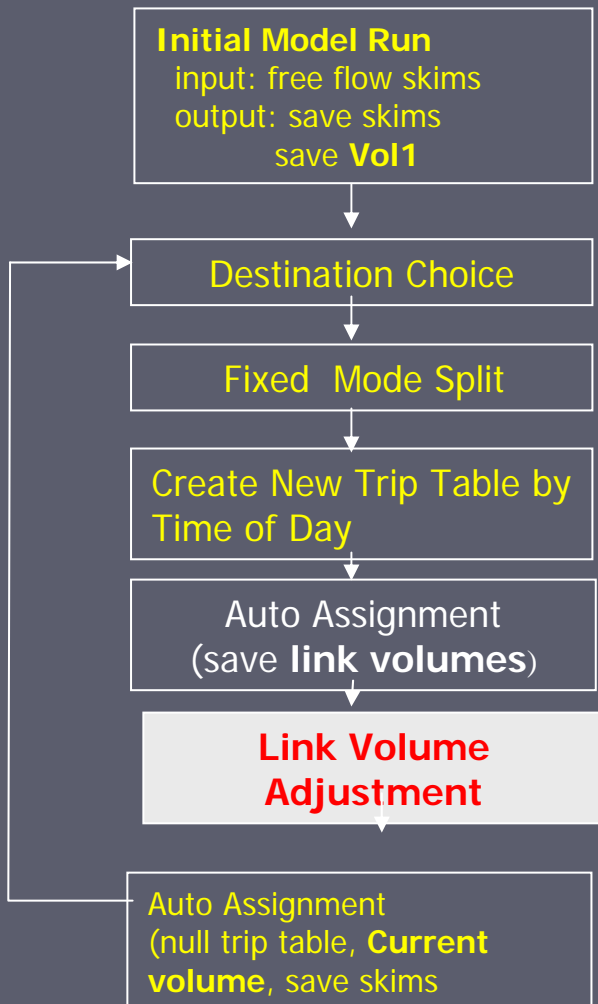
Initial Model Run
input: free flow skims
output: save skims
save Vol1

Destination Choice

Fixed Mode Split

Create New Trip Table by Time of Day

Auto Assignment
(save link volumes)

Link Volume Adjustment

Auto Assignment
(null trip table, Current volume, save skims